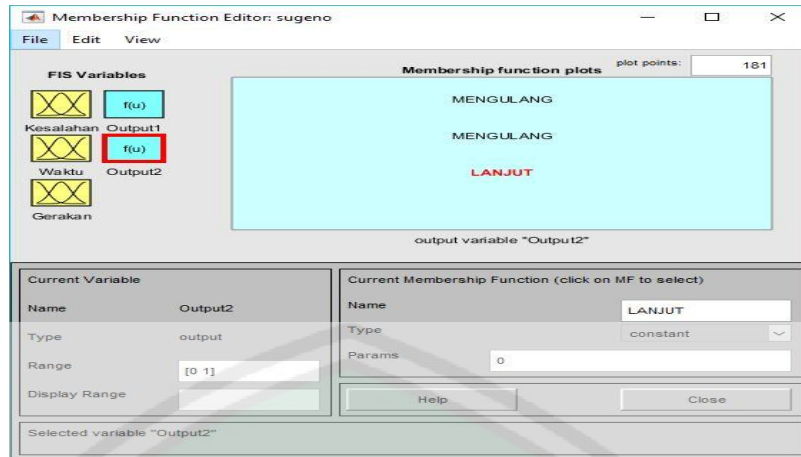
Membership Function Editor: sugeno

File Edit View

FIS Variables

f(u)

Kesalahan Output1

f(u)

Waktu Output2

Gerakan

Membership function plots

plot points: 181

MENGULANG

MENGULANG

LANJUT

output variable "Output2"

Current Variable

Name Output2

Type output

Range [0 1]

Display Range

Current Membership Function (click on MF to select)

Name LANJUT

Type constant

Params 0

Help

Close

Selected variable "Output2"